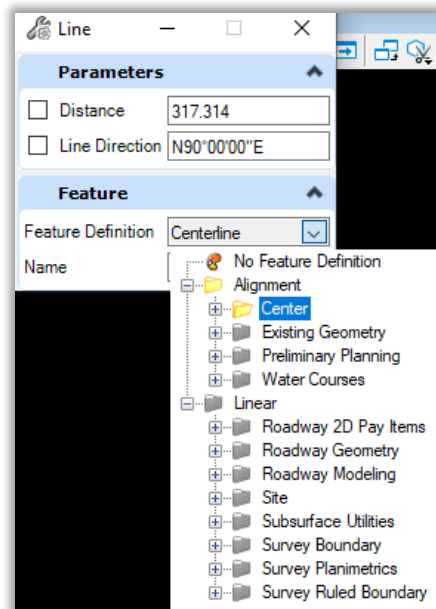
Line

Parameters

Distance 317.314

Line Direction N90°00'00"E

Feature

Feature Definition Centerline

Name

No Feature Definition
Alignment
Center
Existing Geometry
Preliminary Planning
Water Courses
Linear
Roadway 2D Pay Items
Roadway Geometry
Roadway Modeling
Site
Subsurface Utilities
Survey Boundary
Survey Planimetrics
Survey Ruled Boundary